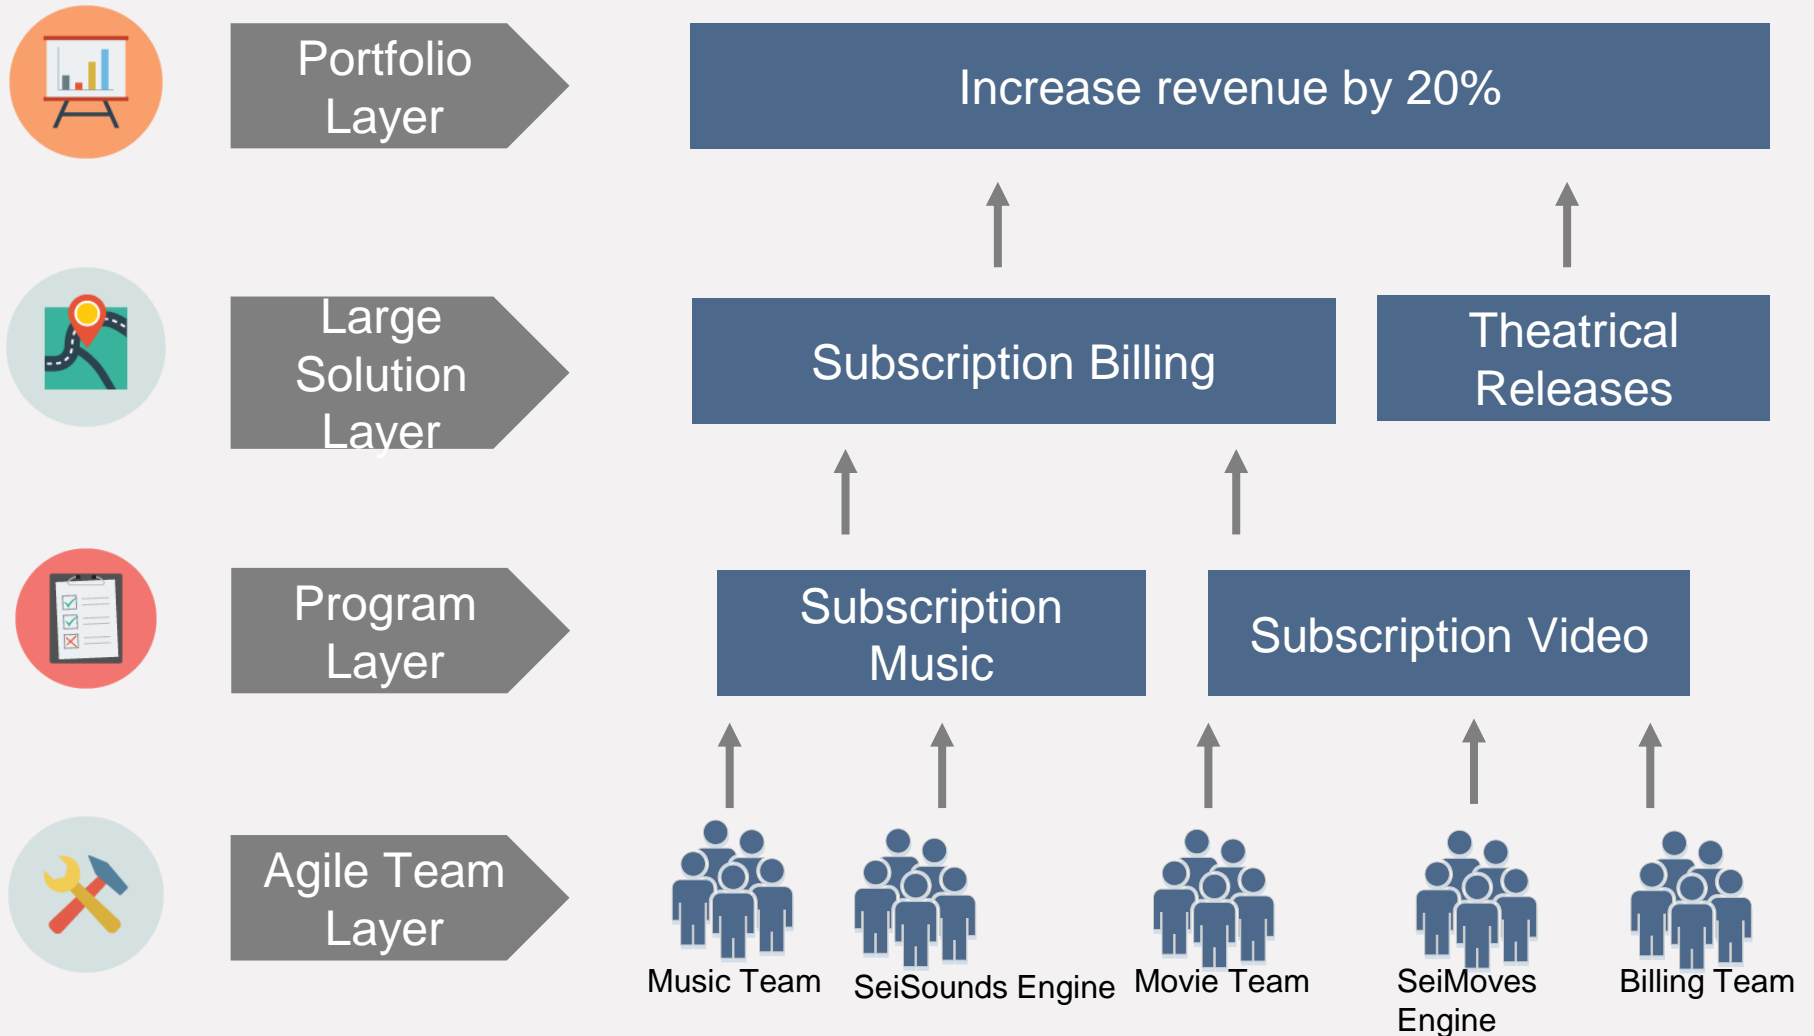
Portfolio Layer

Increase revenue by 20%

Large Solution Layer

Subscription Billing

Theatrical Releases

Program Layer

Subscription Music

Subscription Video

Agile Team Layer

Music Team

SeiSounds Engine

Movie Team

SeiMoves Engine

Billing Team